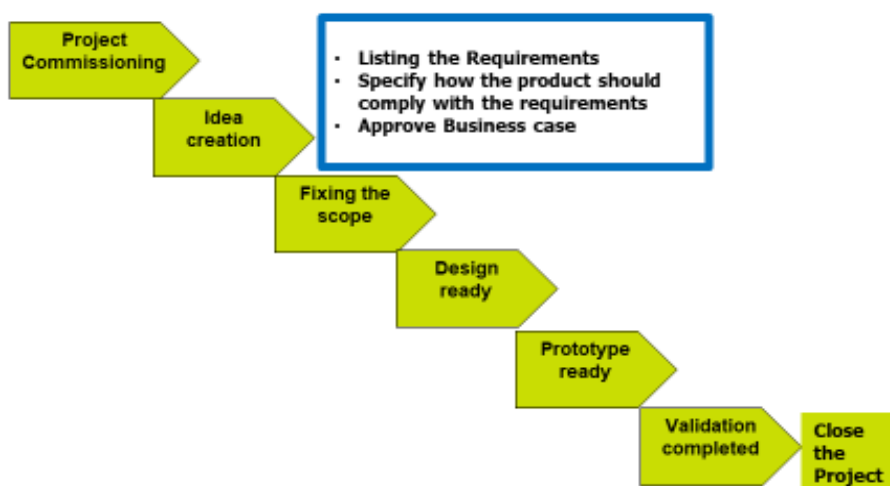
Project Commissioning

- Listing the Requirements
- Specify how the product should comply with the requirements
- Approve Business case

Idea creation

Fixing the scope

Design ready

Prototype ready

Validation completed

Close the Project